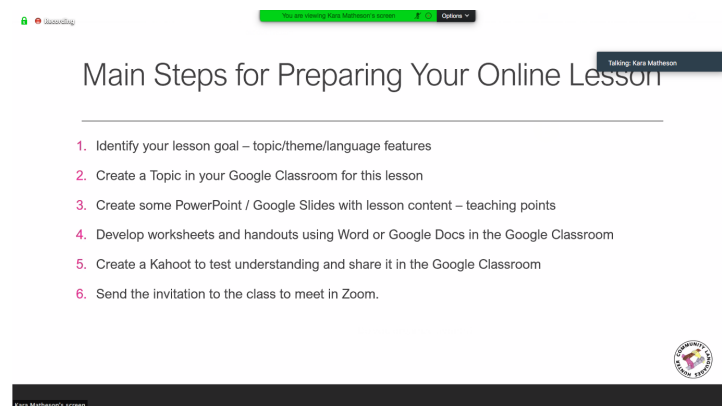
Recording

You are viewing Kara Matheson's screen

Options

Talking: Kara Matheson

Main Steps for Preparing Your Online Lesson

1. Identify your lesson goal – topic/theme/language features
2. Create a Topic in your Google Classroom for this lesson
3. Create some PowerPoint / Google Slides with lesson content – teaching points
4. Develop worksheets and handouts using Word or Google Docs in the Google Classroom
5. Create a Kahoot to test understanding and share it in the Google Classroom
6. Send the invitation to the class to meet in Zoom.

COMMUNITY LANGUAGES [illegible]

Kara Matheson's screen